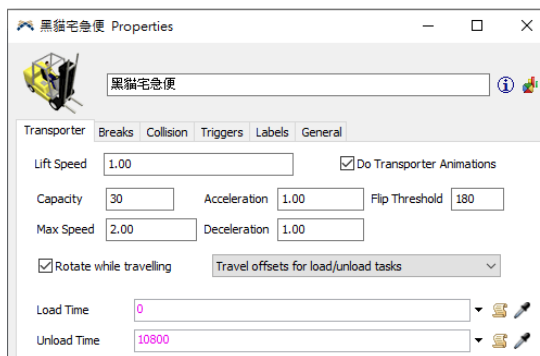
黑貓宅急便 Properties

黑貓宅急便

Transporter | Breaks | Collision | Triggers | Labels | General

Lift Speed 1.00

Do Transporter Animations

Capacity 30
Acceleration 1.00
Flip Threshold 180

Max Speed 2.00
Deceleration 1.00

Rotate while travelling
Travel offsets for load/unload tasks

Load Time 0

Unload Time 10800